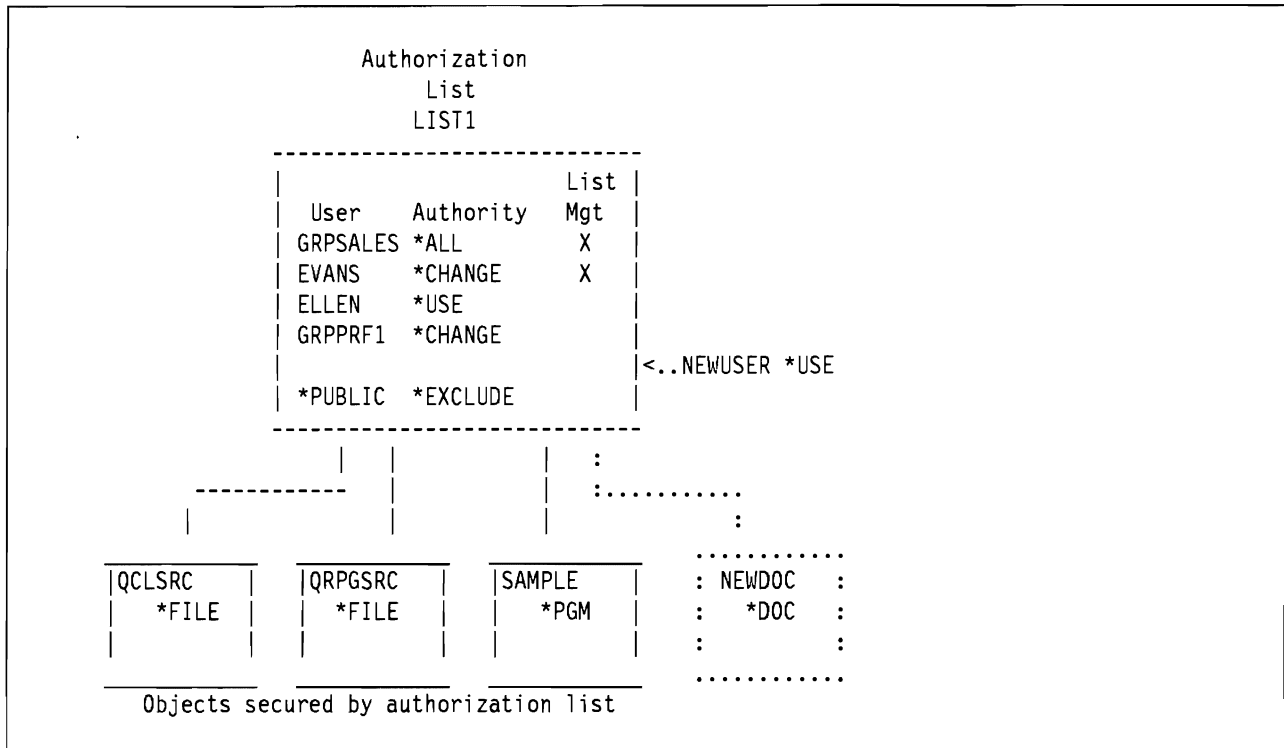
Authorization List LIST1

| User | Authority | List Mgt |
|---|---|---|
| GRPSALES | *ALL | X |
| EVANS | *CHANGE | X |
| ELLEN | *USE | |
| GRPPRF1 | *CHANGE | |
| *PUBLIC | *EXCLUDE | |

<..NEWUSER *USE

QCLSRC *FILE

QRPGSRC *FILE

SAMPLE *PGM

NEWDOC *DOC

Objects secured by authorization list